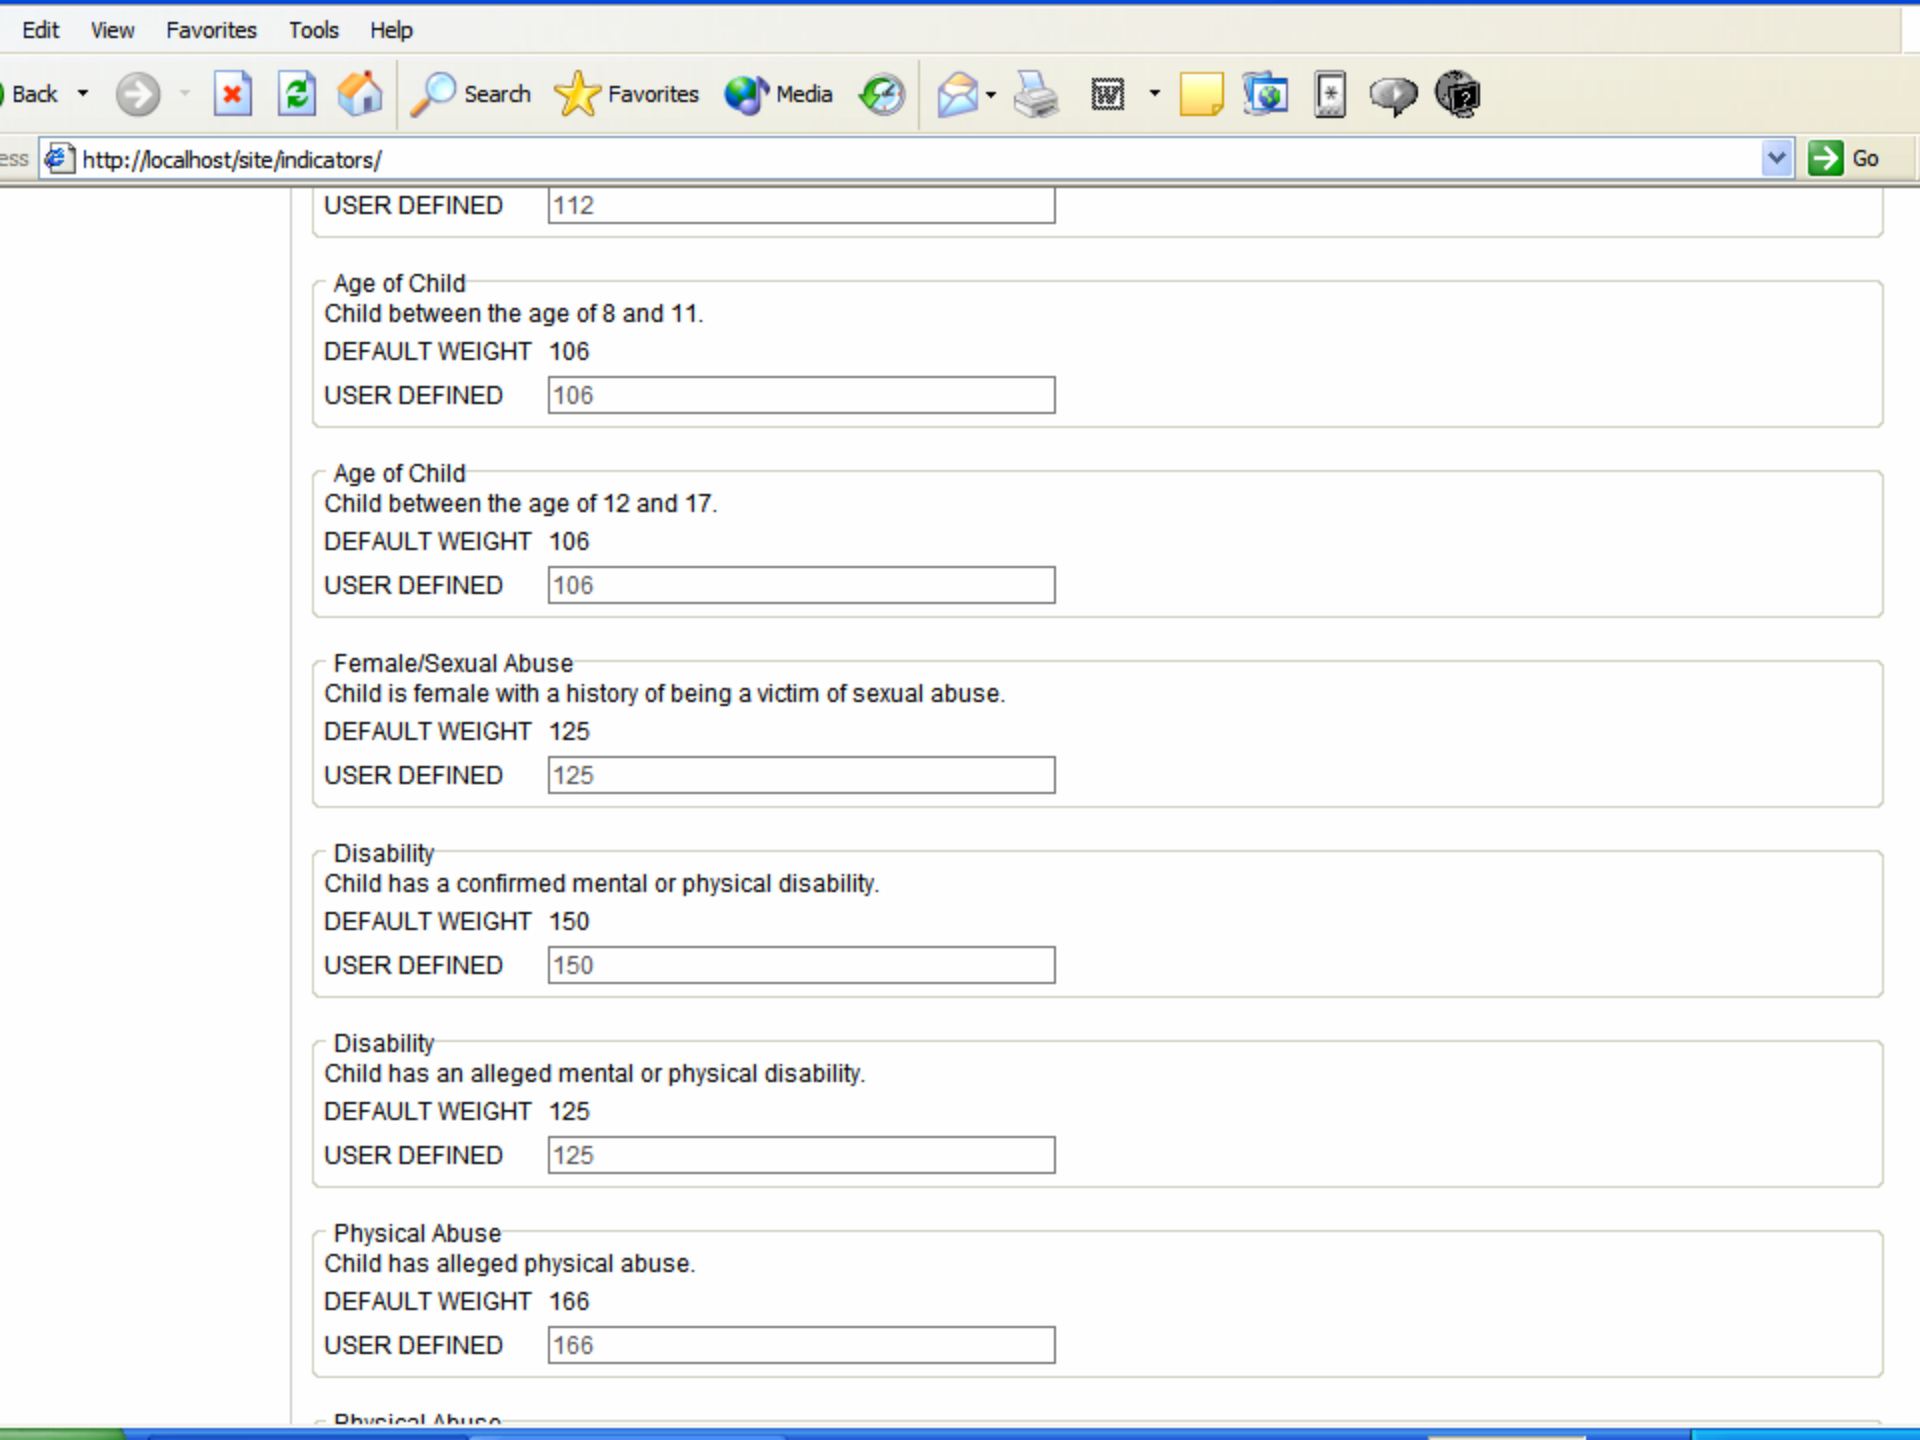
Edit View Favorites Tools Help

Back Search Favorites Media

ess http://localhost/site/indicators/ Go

USER DEFINED 112

Age of Child
Child between the age of 8 and 11.
DEFAULT WEIGHT 106
USER DEFINED 106

Age of Child
Child between the age of 12 and 17.
DEFAULT WEIGHT 106
USER DEFINED 106

Female/Sexual Abuse
Child is female with a history of being a victim of sexual abuse.
DEFAULT WEIGHT 125
USER DEFINED 125

Disability
Child has a confirmed mental or physical disability.
DEFAULT WEIGHT 150
USER DEFINED 150

Disability
Child has an alleged mental or physical disability.
DEFAULT WEIGHT 125
USER DEFINED 125

Physical Abuse
Child has alleged physical abuse.
DEFAULT WEIGHT 166
USER DEFINED 166

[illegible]